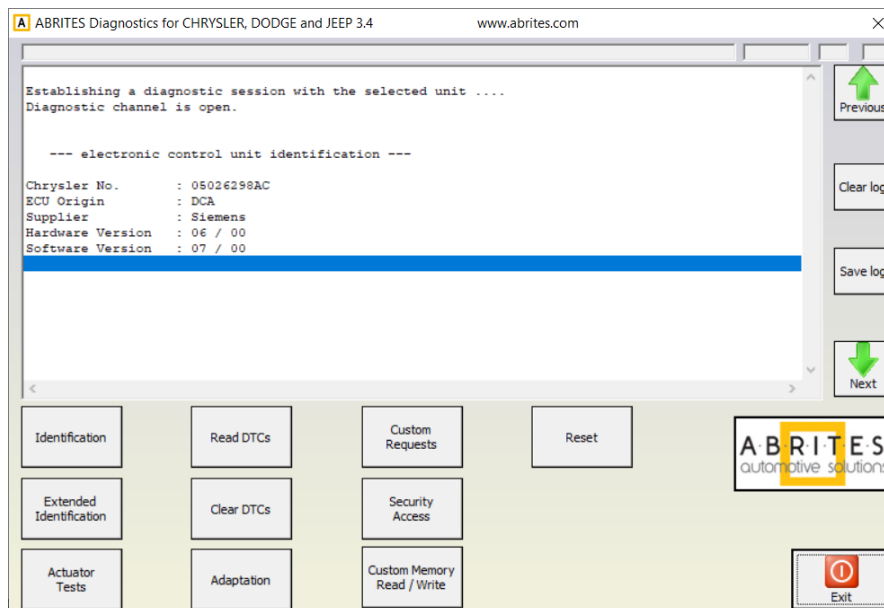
A ABRITES Diagnostics for CHRYSLER, DODGE and JEEP 3.4 www.abrites.com

Establishing a diagnostic session with the selected unit ....
Diagnostic channel is open.

--- electronic control unit identification ---

Chrysler No. : 05026298AC
ECU Origin : DCA
Supplier : Siemens
Hardware Version : 06 / 00
Software Version : 07 / 00

Previous

Clear log

Save log

Next

Identification

Read DTCs

Custom Requests

Reset

Extended Identification

Clear DTCs

Security Access

Actuator Tests

Adaptation

Custom Memory Read / Write

ABRITES automotive solutions

Exit